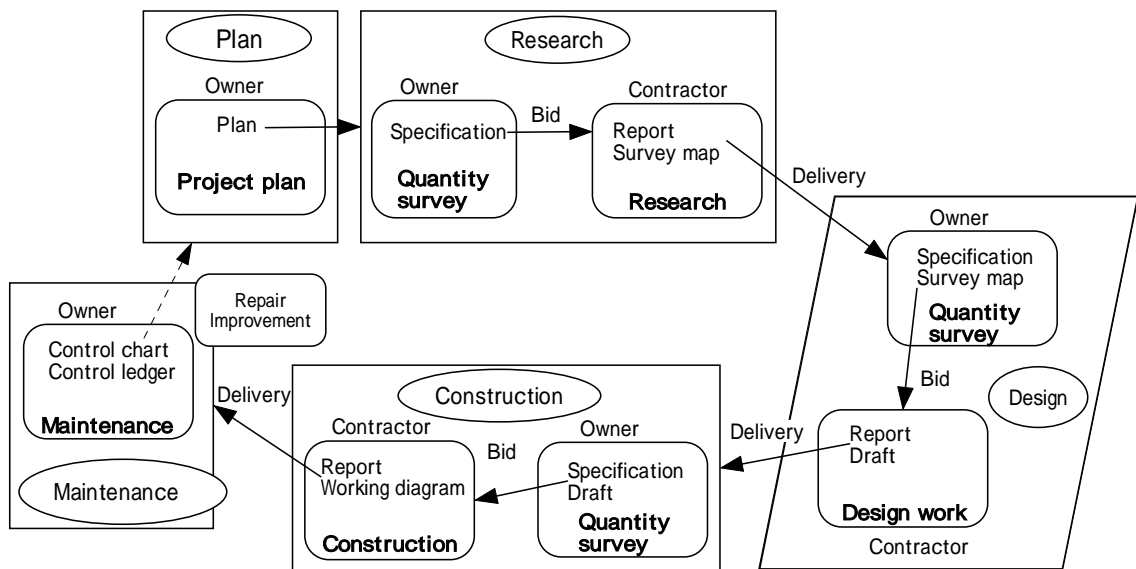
Plan

Owner

Plan

Project plan

Research

Owner

Specification

Bid

Quantity survey

Contractor

Report
Survey map

Research

Delivery

Owner

Specification
Survey map

Quantity survey

Bid

Design

Delivery

Report
Draft

Design work

Contractor

Construction

Contractor

Bid

Owner

Report
Working diagram

Specification
Draft

Construction

Quantity survey

Owner

Repair
Improvement

Control chart
Control ledger

Maintenance

Delivery

Maintenance